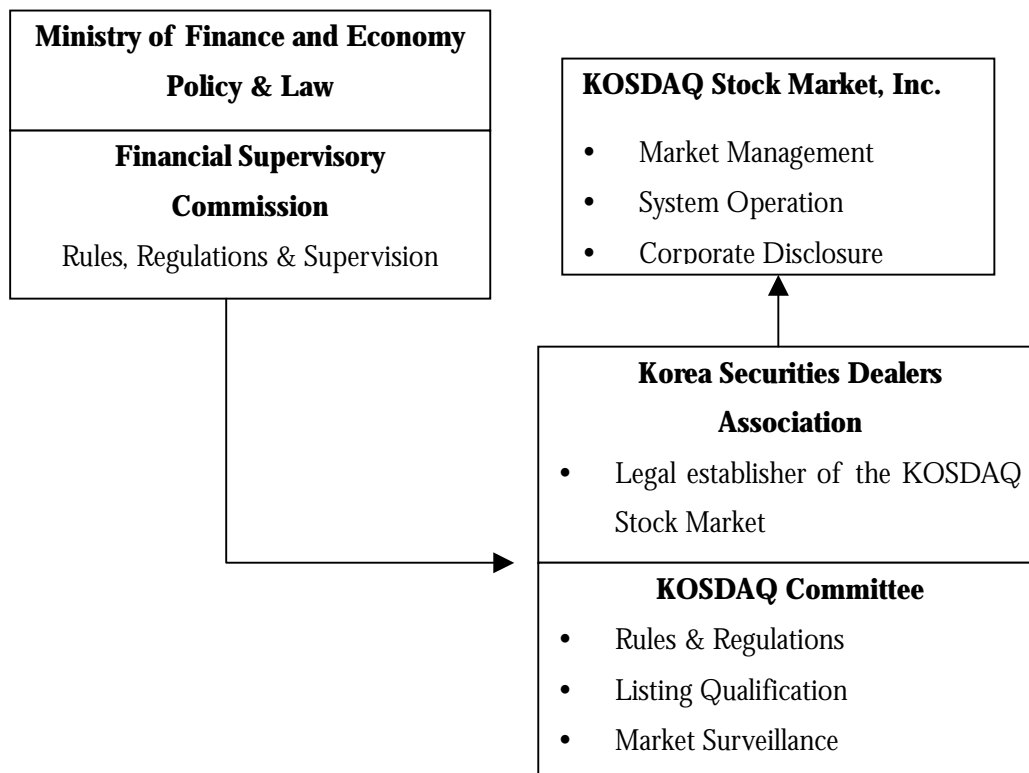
Ministry of Finance and Economy
Policy & Law

Financial Supervisory Commission
Rules, Regulations & Supervision

KOSDAQ Stock Market, Inc.
• Market Management
• System Operation
• Corporate Disclosure

Korea Securities Dealers Association
• Legal establisher of the KOSDAQ Stock Market

KOSDAQ Committee
• Rules & Regulations
• Listing Qualification
• Market Surveillance